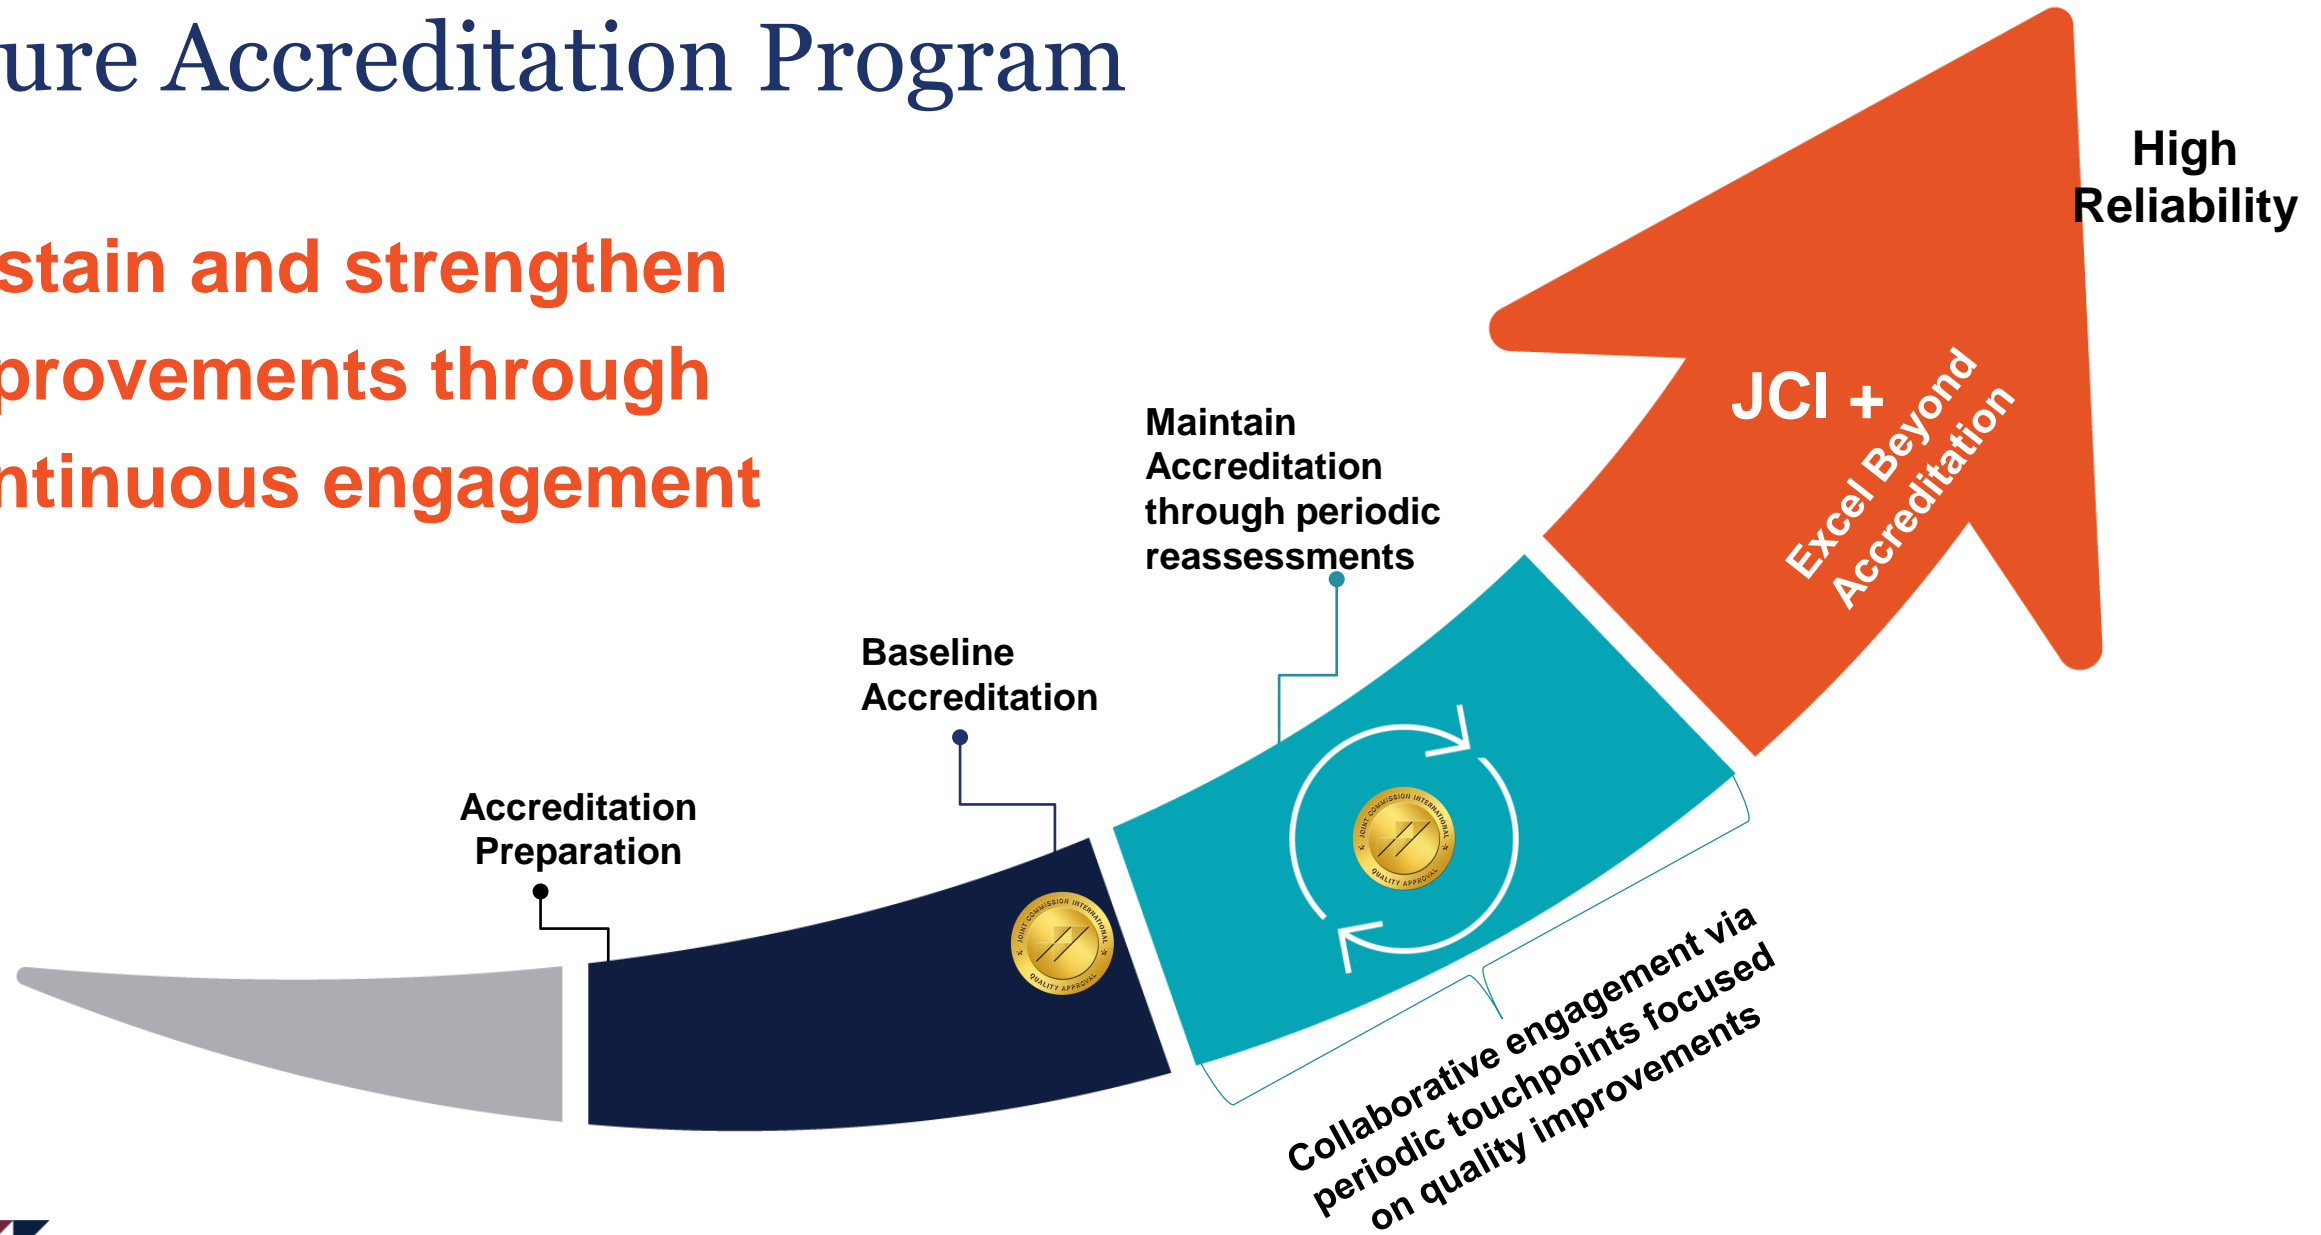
ure Accreditation Program

stain and strengthen provements through ntinuous engagement

High Reliability

JCI +

Excel Beyond Accreditation

Maintain Accreditation through periodic reassessments

Baseline Accreditation

Accreditation Preparation

JOINT COMMISSION INTERNATIONAL QUALITY APPROVAL

JOINT COMMISSION INTERNATIONAL QUALITY APPROVAL

Collaborative engagement via periodic touchpoints focused on quality improvements